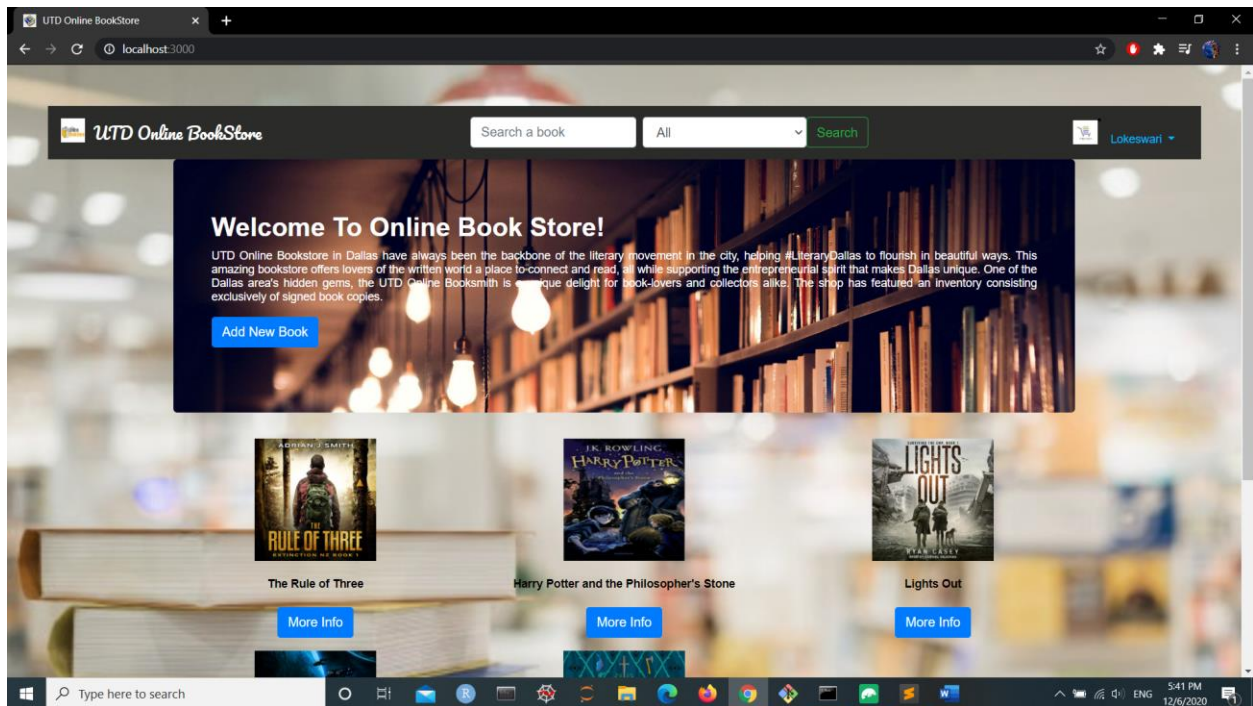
UTD Online BookStore

localhost:3000

UTD Online BookStore

Search a book

All

Search

Lokeswari

Welcome To Online Book Store!

UTD Online Bookstore in Dallas have always been the backbone of the literary movement in the city, helping #LiteraryDallas to flourish in beautiful ways. This amazing bookstore offers lovers of the written world a place to connect and read, all while supporting the entrepreneurial spirit that makes Dallas unique. One of the Dallas area's hidden gems, the UTD Online Booksmith is a unique delight for book-lovers and collectors alike. The shop has featured an inventory consisting exclusively of signed book copies.

Add New Book

ADRIAN J SMITH

THE RULE OF THREE

EXTINCTION NZ BOOK 1

J.K. ROWLING

HARRY POTTER

LIGHTS OUT

RYAN CASEY

The Rule of Three

More Info

Harry Potter and the Philosopher's Stone

More Info

Lights Out

More Info

Type here to search

ENG

5:41 PM

12/6/2020